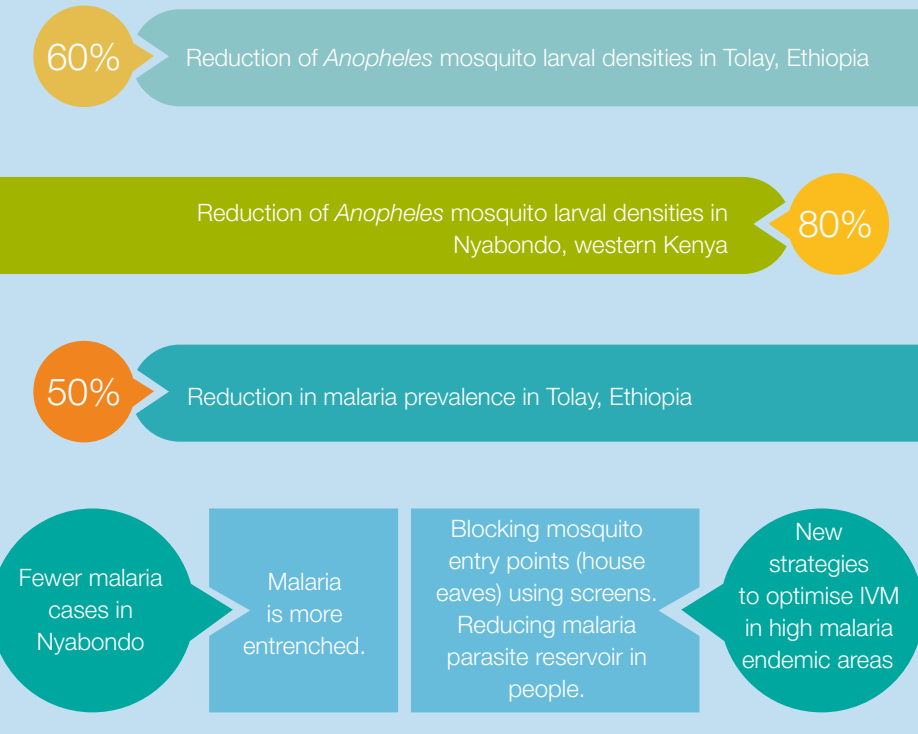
60% Reduction of *Anopheles* mosquito larval densities in Tolay, Ethiopia

Reduction of *Anopheles* mosquito larval densities in Nyabondo, western Kenya 80%

50% Reduction in malaria prevalence in Tolay, Ethiopia

Fewer malaria cases in Nyabondo

Malaria is more entrenched.

Blocking mosquito entry points (house eaves) using screens. Reducing malaria parasite reservoir in people.

New strategies to optimise IVM in high malaria endemic areas